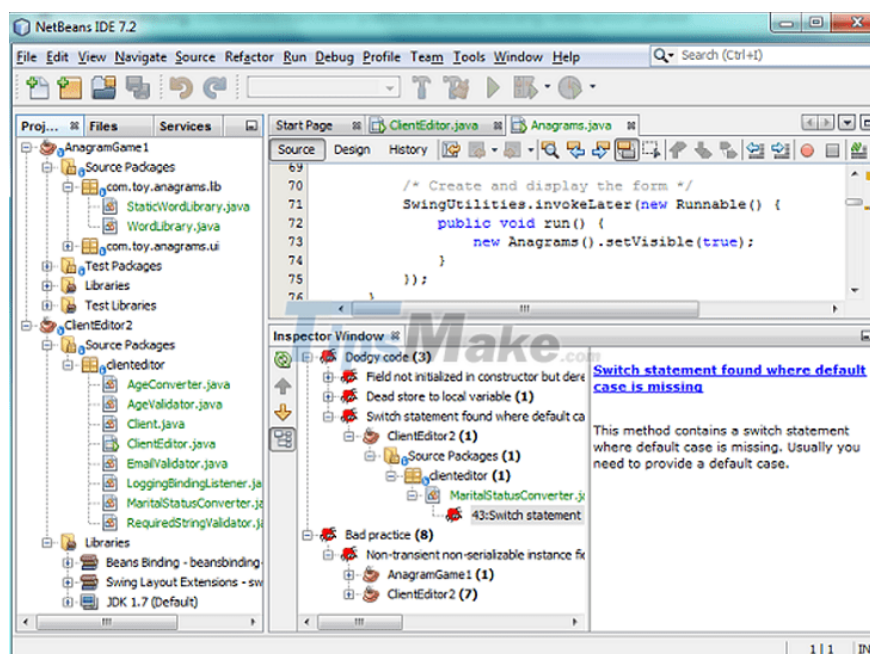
NetBeans IDE 7.2

File Edit View Navigate Source Refactor Run Debug Profile Team Tools Window Help

Search (Ctrl+I)

Proj... Files Services

AnagramGame1
Source Packages
com.toy.anagrams.lib
StaticWordLibrary.java
WordLibrary.java
com.toy.anagrams.ui
Test Packages
Libraries
Test Libraries
ClientEditor2
Source Packages
clienteditor
AgeConverter.java
AgeValidator.java
Client.java
ClientEditor.java
EmailValidator.java
LoggingBindingListener.ja
MaritalStatusConverter.ja
RequiredStringValidator.ja
Libraries
Beans Binding - beansbinding-
Swing Layout Extensions - sw
JDK 1.7 (Default)

Start Page ClientEditor.java Anagrams.java

Source Design History

69
70 /* Create and display the form */
71 SwingUtilities.invokeLater(new Runnable() {
72 public void run() {
73 new Anagrams().setVisible(true);
74 }
75 });
76 }

Inspector Window

Dodgy code (3)
Field not initialized in constructor but dere
Dead store to local variable (1)
Switch statement found where default ca
ClientEditor2 (1)
Source Packages (1)
clienteditor (1)
MaritalStatusConverter.ja
43:Switch statement
Bad practice (8)
Non-transient non-serializable instance fie
AnagramGame1 (1)
ClientEditor2 (7)

Switch statement found where default case is missing

This method contains a switch statement where default case is missing. Usually you need to provide a default case.

TipsMake.com

1 | 1 INS